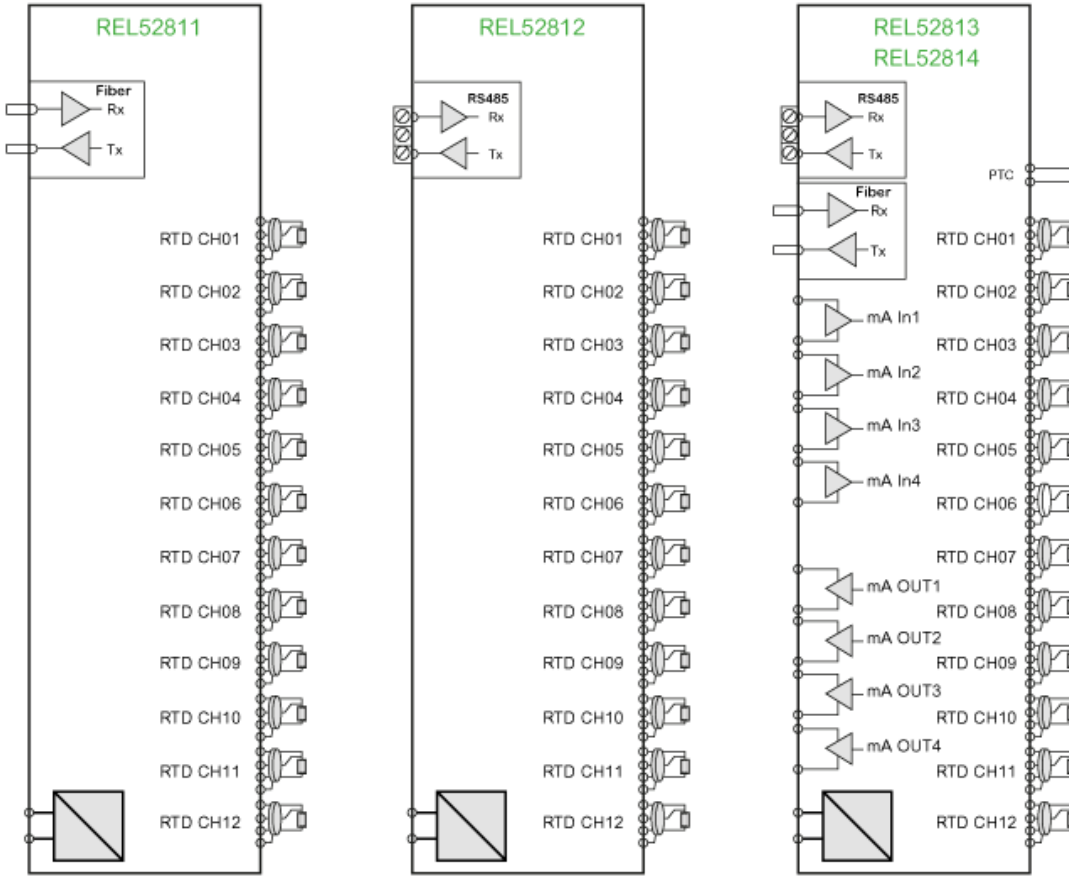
REL52811

Fiber
Rx
Tx

RTD CH01
RTD CH02
RTD CH03
RTD CH04
RTD CH05
RTD CH06
RTD CH07
RTD CH08
RTD CH09
RTD CH10
RTD CH11
RTD CH12

REL52812

RS485
Rx
Tx

RTD CH01
RTD CH02
RTD CH03
RTD CH04
RTD CH05
RTD CH06
RTD CH07
RTD CH08
RTD CH09
RTD CH10
RTD CH11
RTD CH12

REL52813
REL52814

RS485
Rx
Tx

PTC

Fiber
Rx
Tx

mA In1
mA In2
mA In3
mA In4

mA OUT1
mA OUT2
mA OUT3
mA OUT4

RTD CH01
RTD CH02
RTD CH03
RTD CH04
RTD CH05
RTD CH06
RTD CH07
RTD CH08
RTD CH09
RTD CH10
RTD CH11
RTD CH12